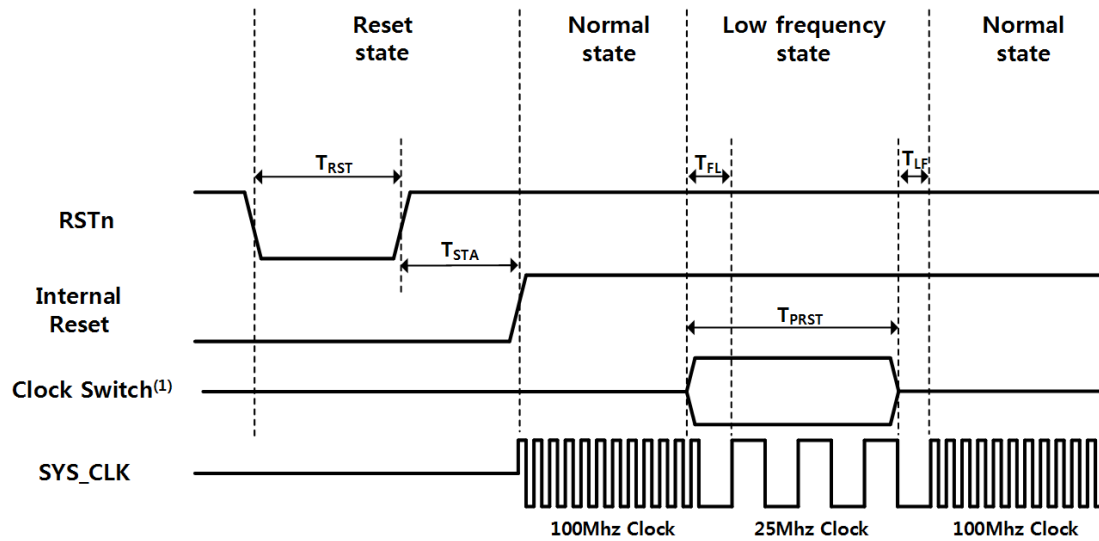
Reset state

Normal state

Low frequency state

Normal state

$T_{RST}$

$T_{FL}$

$T_{LF}$

RSTn

$T_{STA}$

Internal Reset

$T_{PRST}$

Clock Switch$^{(1)}$

SYS_CLK

100Mhz Clock

25Mhz Clock

100Mhz Clock